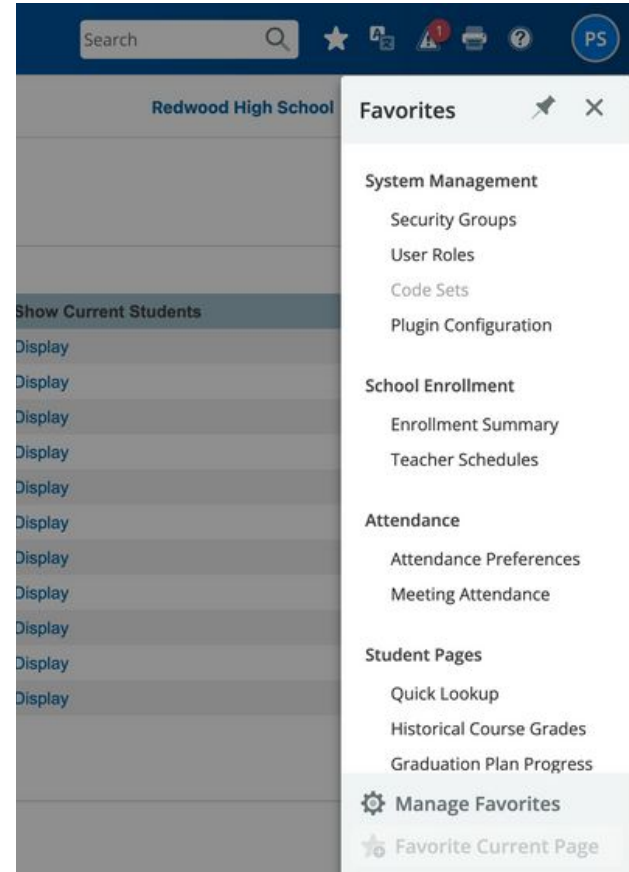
Search

1

PS

Redwood High School

Show Current Students
Display
Display
Display
Display
Display
Display
Display
Display
Display
Display
Display

Favorites

System Management
Security Groups
User Roles
Code Sets
Plugin Configuration

School Enrollment
Enrollment Summary
Teacher Schedules

Attendance
Attendance Preferences
Meeting Attendance

Student Pages
Quick Lookup
Historical Course Grades
Graduation Plan Progress

Manage Favorites
Favorite Current Page